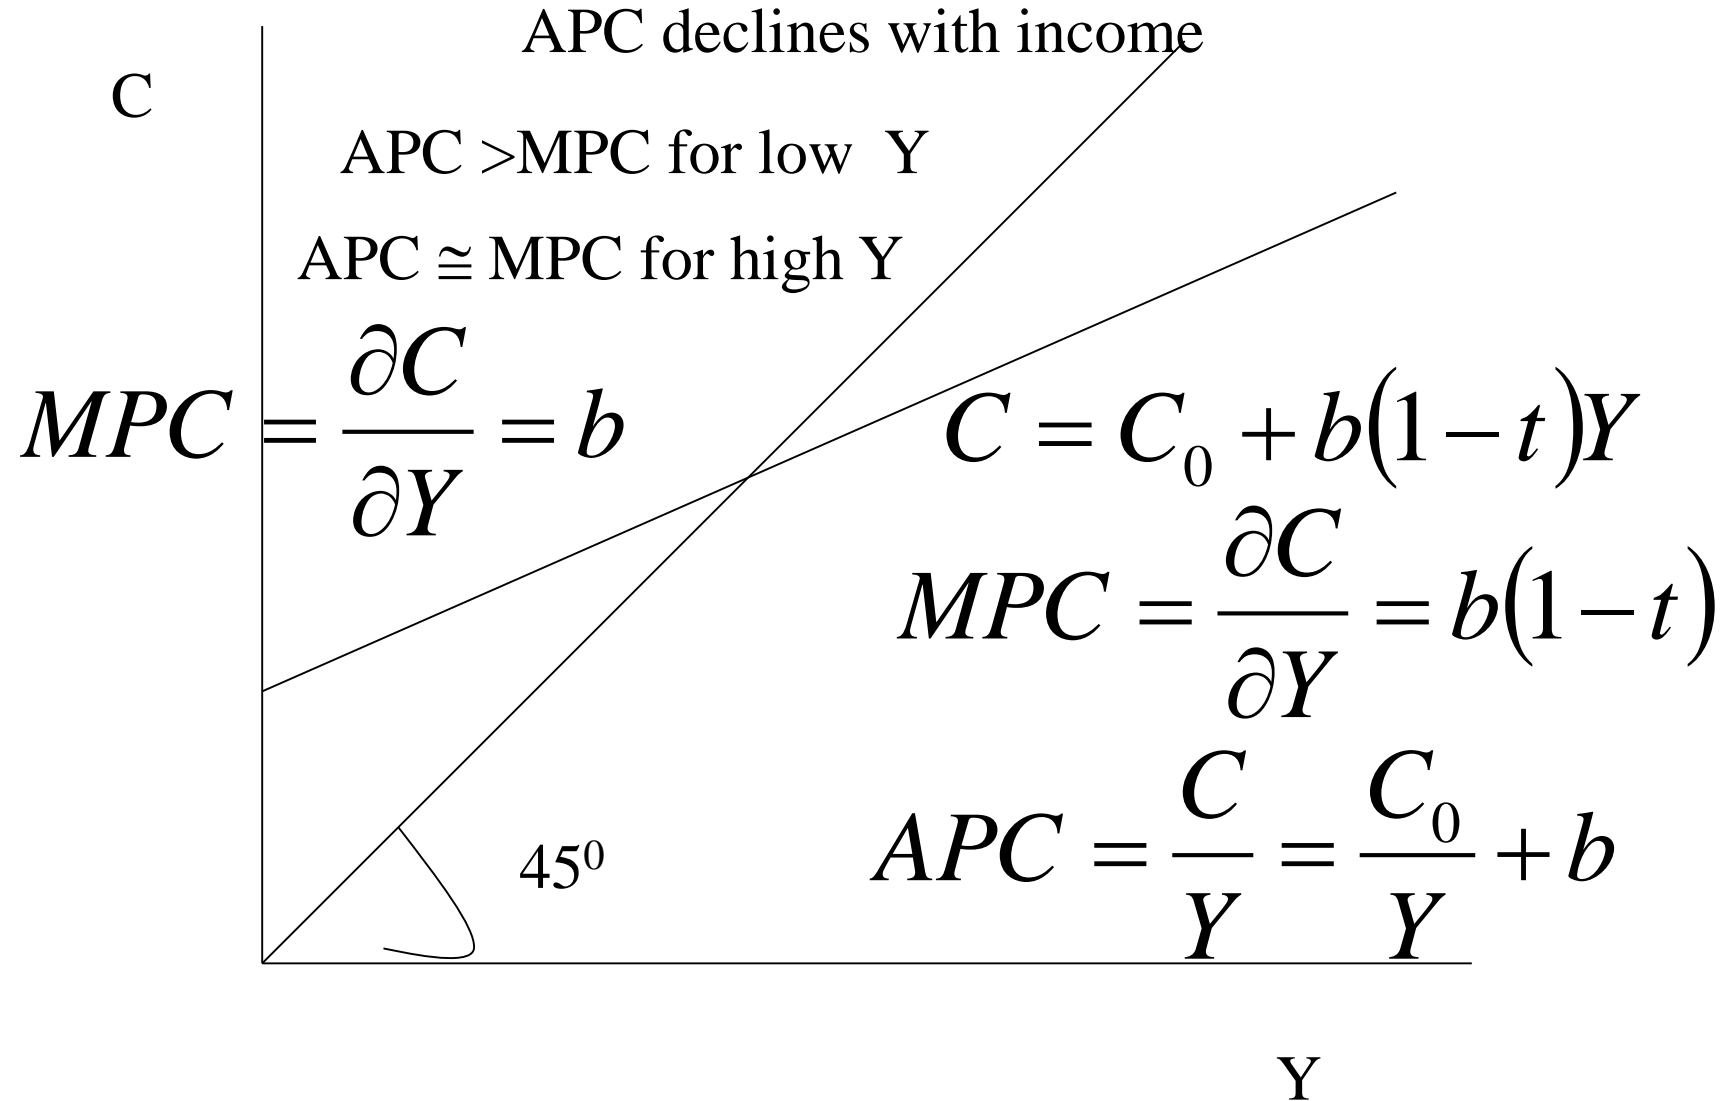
APC declines with income

C

APC >MPC for low Y

APC $\cong$ MPC for high Y

$MPC = \frac{\partial C}{\partial Y} = b$

$C = C_0 + b(1-t)Y$

$MPC = \frac{\partial C}{\partial Y} = b(1-t)$

$45^0$

$APC = \frac{C}{Y} = \frac{C_0}{Y} + b$

Y